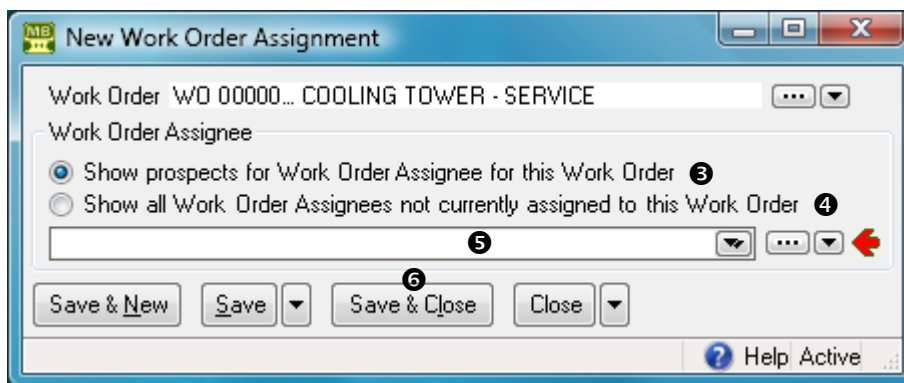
MB New Work Order Assignment

Work Order WO 00000... COOLING TOWER - SERVICE

Work Order Assignee

Show prospects for Work Order Assignee for this Work Order ❸

Show all Work Order Assignees not currently assigned to this Work Order ❹

❺

❻

Save & New Save Save & Close Close

Help Active